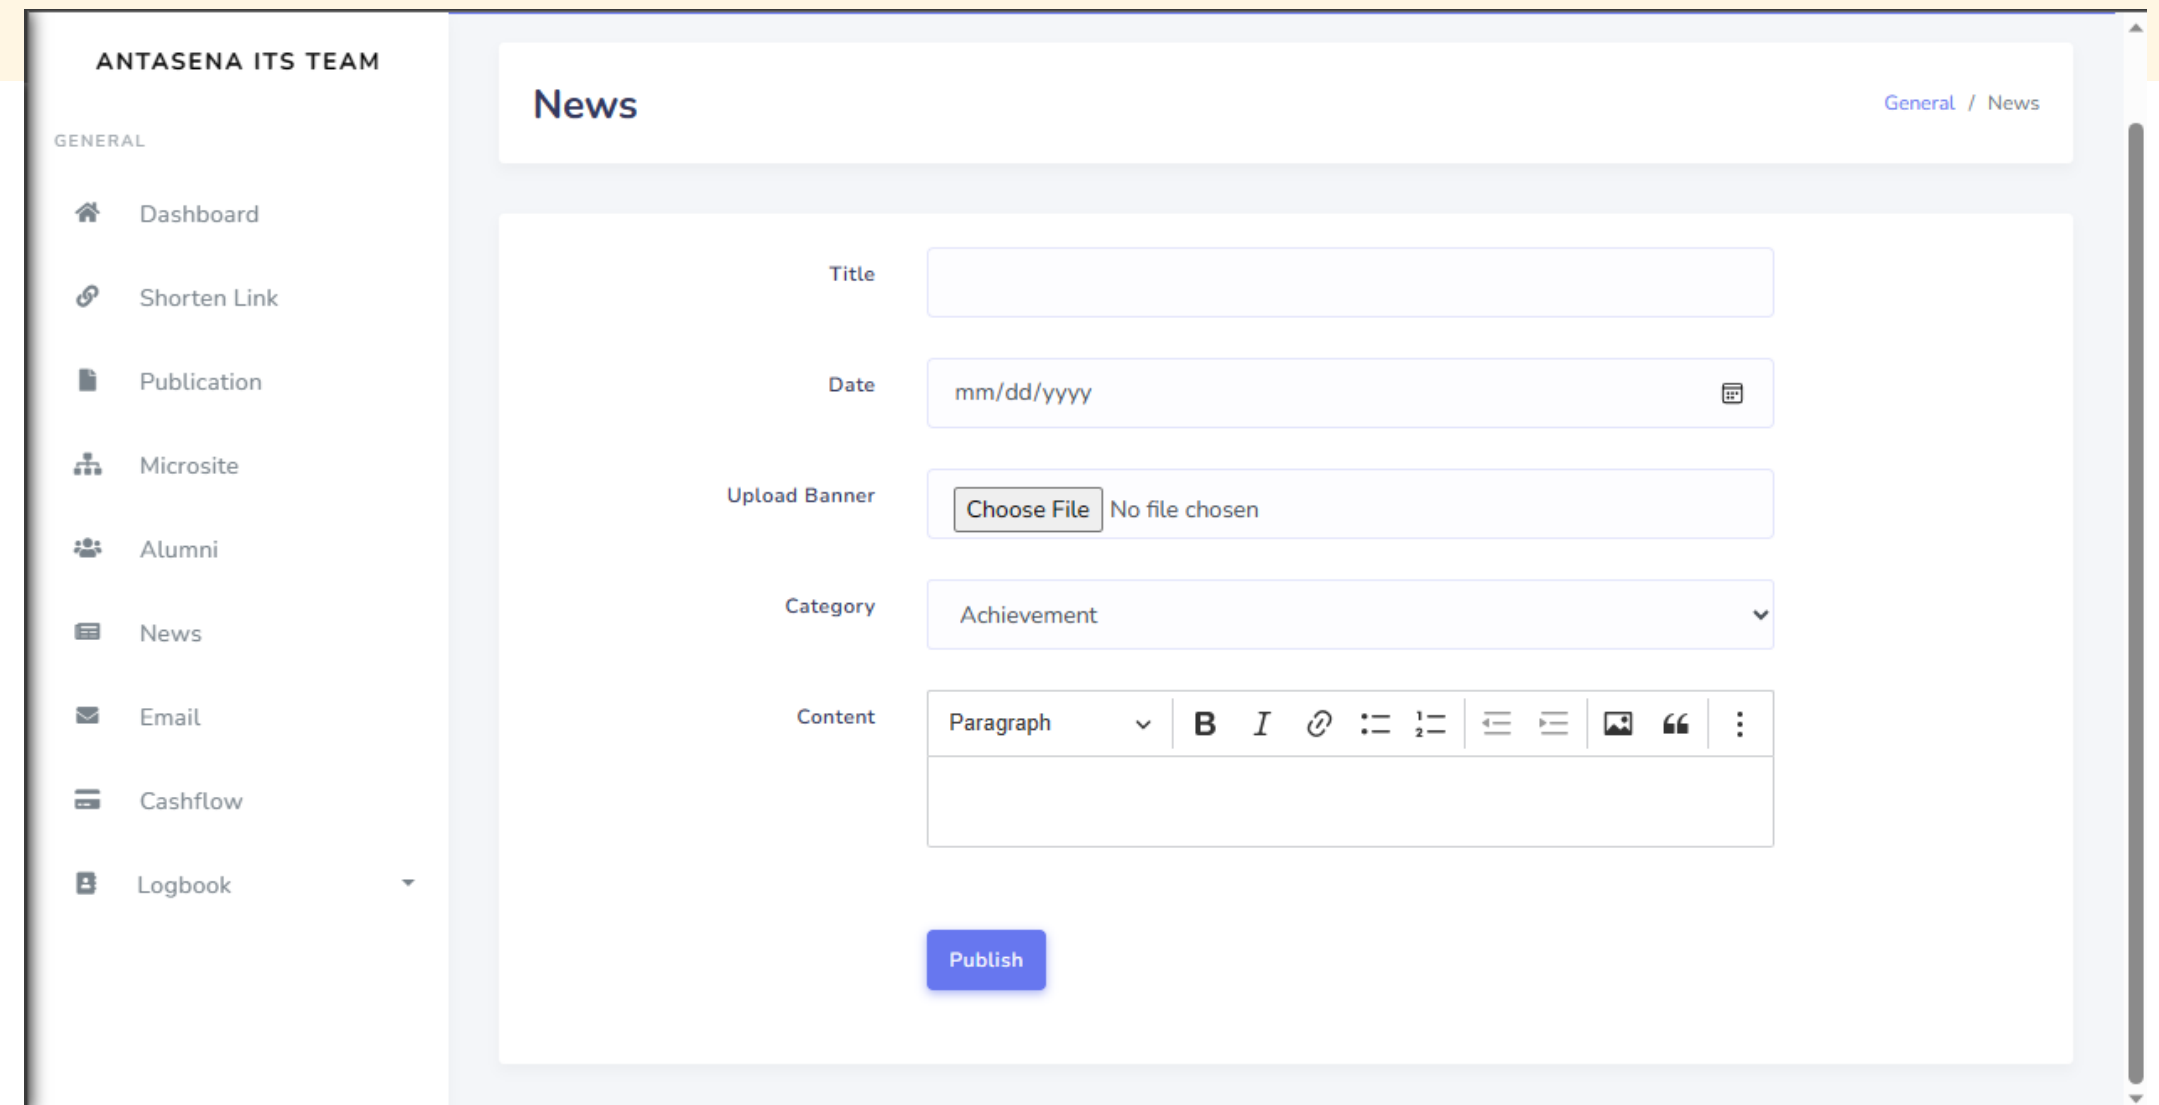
ANTASENA ITS TEAM

GENERAL

Dashboard

Shorten Link

Publication

Microsite

Alumni

News

Email

Cashflow

Logbook

News

General / News

Title

Date

mm/dd/yyyy

Upload Banner

Choose File No file chosen

Category

Achievement

Content

Paragraph

Publish